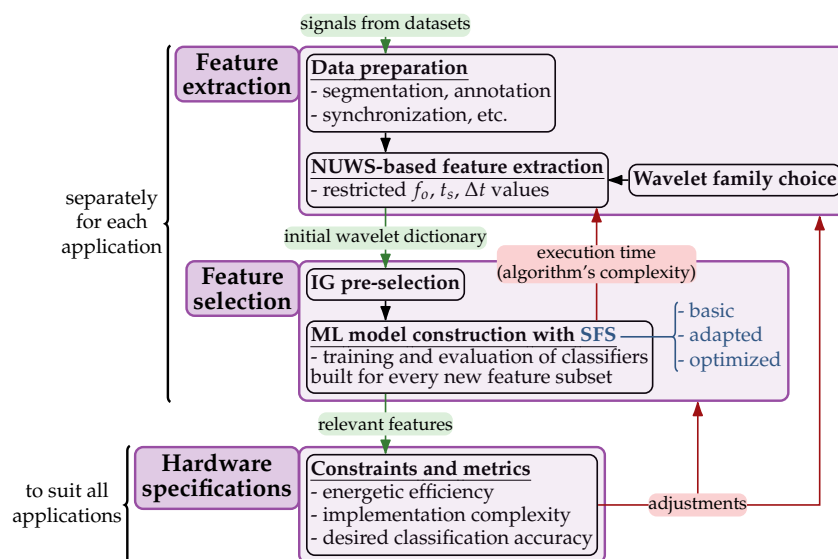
signals from datasets

Feature extraction

Data preparation
- segmentation, annotation
- synchronization, etc.

NUWS-based feature extraction
- restricted $f_o$, $t_s$, $\Delta t$ values

Wavelet family choice

separately for each application

initial wavelet dictionary

execution time (algorithm's complexity)

Feature selection

IG pre-selection

ML model construction with SFS
- training and evaluation of classifiers built for every new feature subset

- basic
- adapted
- optimized

relevant features

Hardware specifications

to suit all applications

Constraints and metrics
- energetic efficiency
- implementation complexity
- desired classification accuracy

adjustments